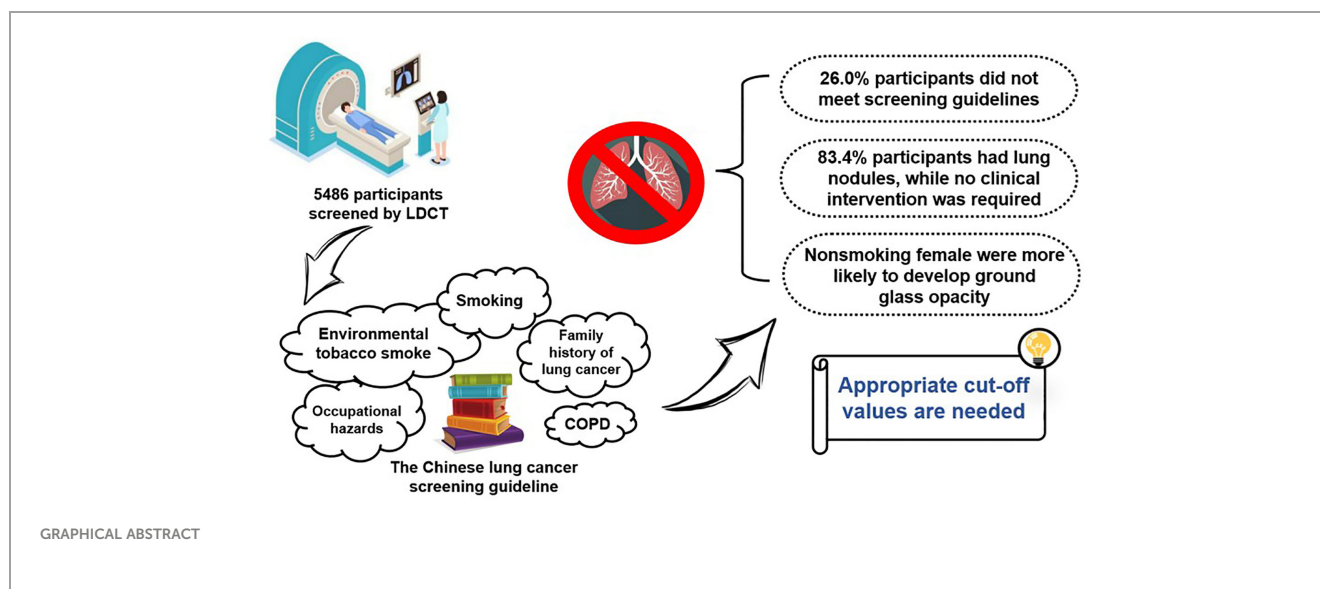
5486 participants screened by LDCT

Smoking

Environmental tobacco smoke

Family history of lung cancer

Occupational hazards

COPD

The Chinese lung cancer screening guideline

26.0% participants did not meet screening guidelines

83.4% participants had lung nodules, while no clinical intervention was required

Nonsmoking female were more likely to develop ground glass opacity

Appropriate cut-off values are needed

GRAPHICAL ABSTRACT